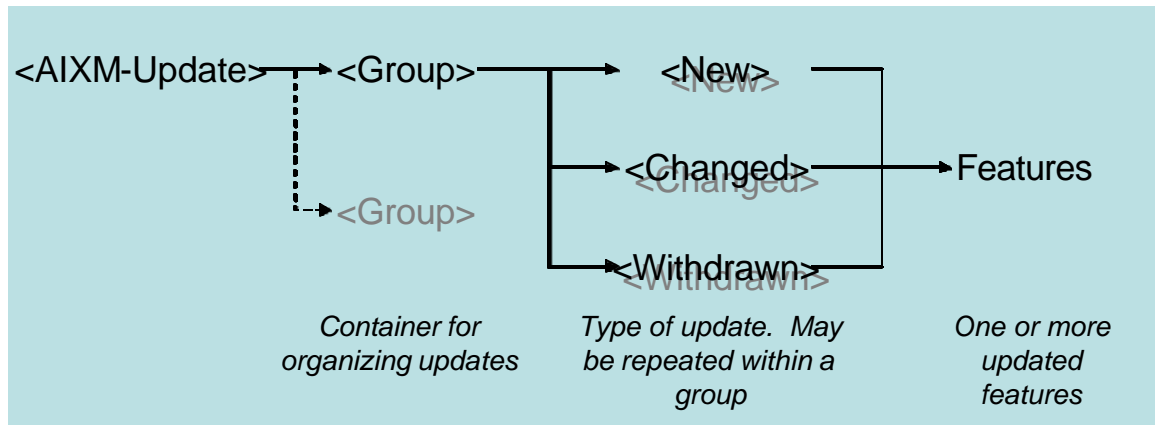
<AIXM-Update> <Group> <New> <New>

<Changed> <Changed> Features

<Group>

<Withdrawn> <Withdrawn>

Container for organizing updates

Type of update. May be repeated within a group

One or more updated features